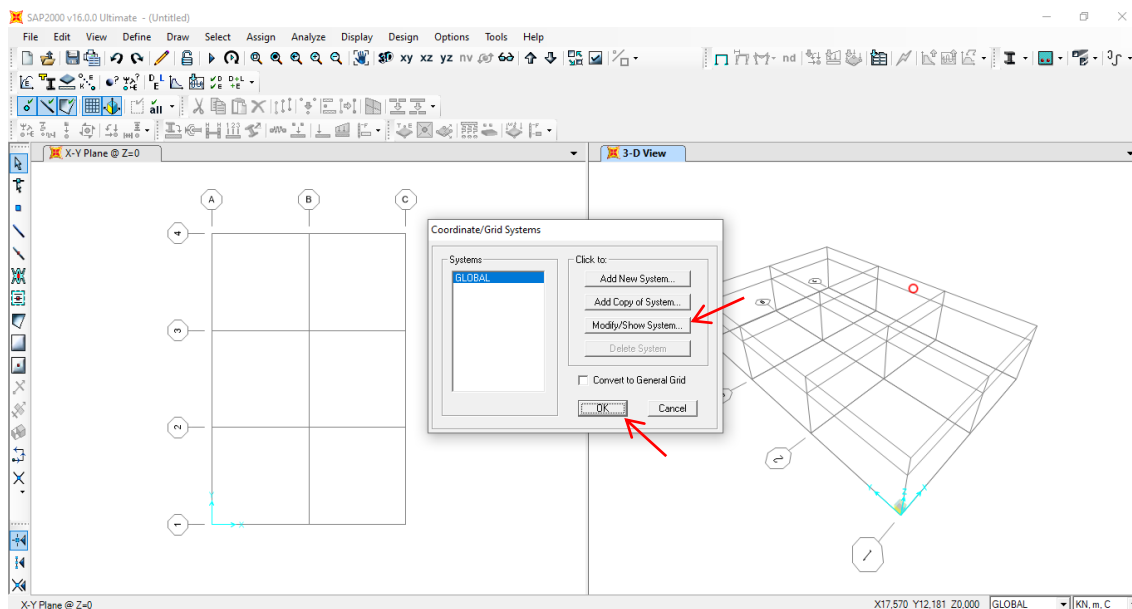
SAP2000 v16.0.0 Ultimate - (Untitled)

File Edit View Define Draw Select Assign Analyze Display Design Options Tools Help

xy xz yz nv nd

all

X-Y Plane @ Z=0

3-D View

A B C

4

3

2

1

Coordinate/Grid Systems

Systems

GLOBAL

Click to:

Add New System...

Add Copy of System...

Modify/Show System...

Delete System

Convert to General Grid

OK

Cancel

X-Y Plane @ Z=0

X17.570 Y12.181 Z0.000 GLOBAL KN, m, C